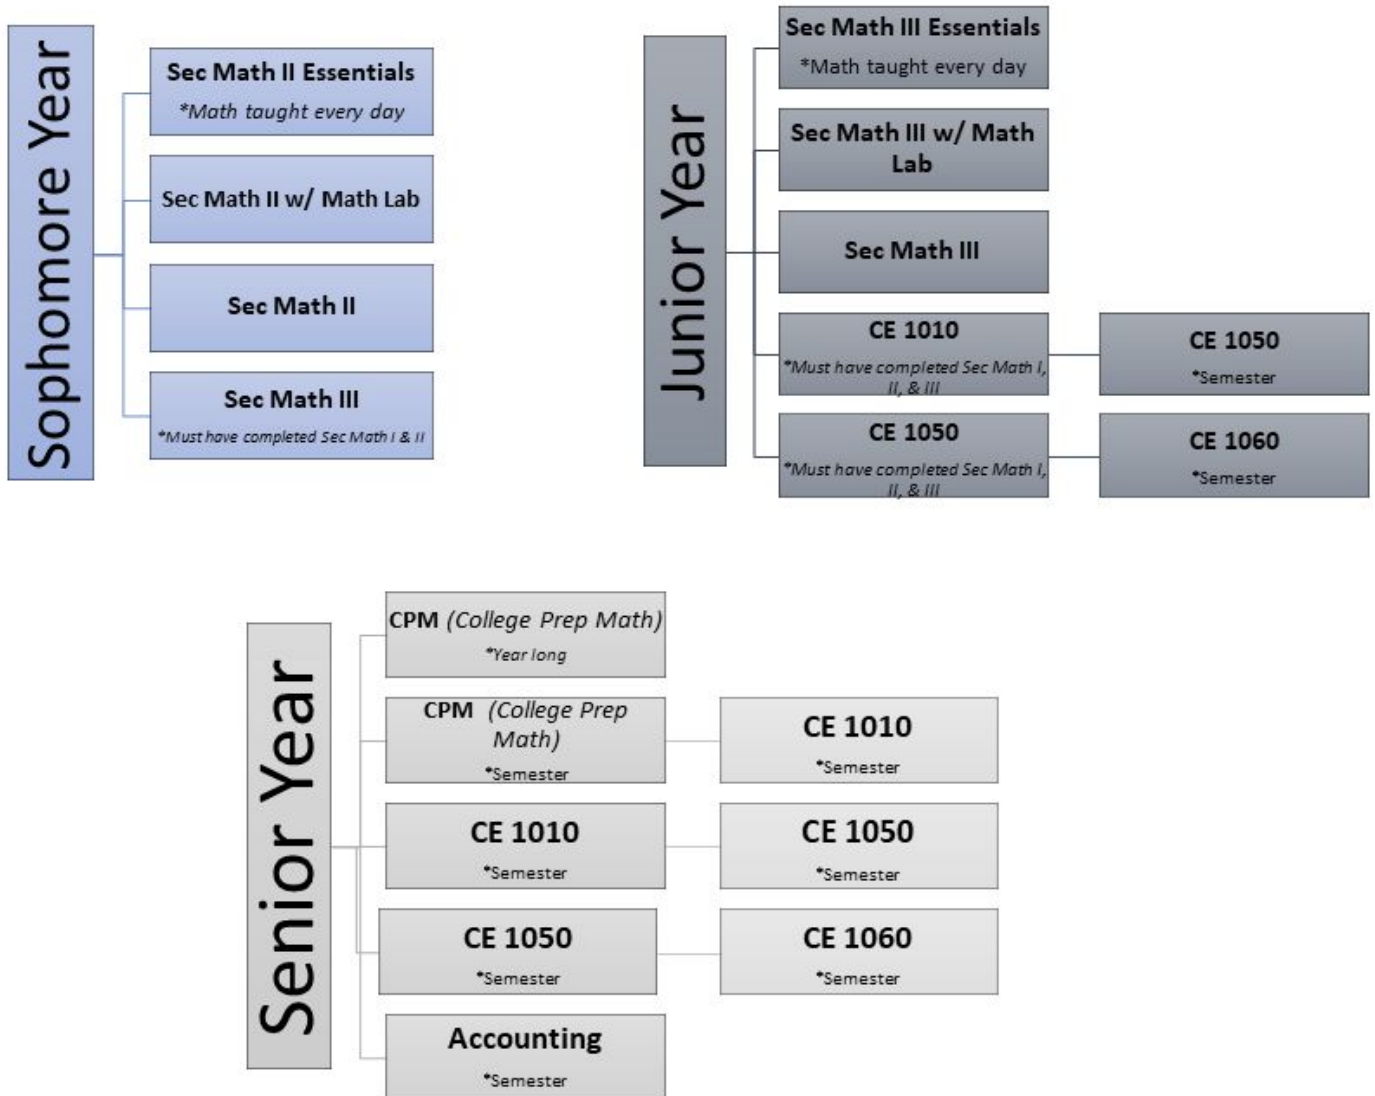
Sophomore Year

Sec Math II Essentials
*Math taught every day

Sec Math II w/ Math Lab

Sec Math II

Sec Math III
*Must have completed Sec Math I & II

Junior Year

Sec Math III Essentials
*Math taught every day

Sec Math III w/ Math Lab

Sec Math III

CE 1010
*Must have completed Sec Math I, II, & III

CE 1050
*Semester

CE 1050
*Must have completed Sec Math I, II, & III

CE 1060
*Semester

Senior Year

CPM (College Prep Math)
*Year long

CPM (College Prep Math)
*Semester

CE 1010
*Semester

CE 1010
*Semester

CE 1050
*Semester

CE 1050
*Semester

CE 1060
*Semester

Accounting
*Semester